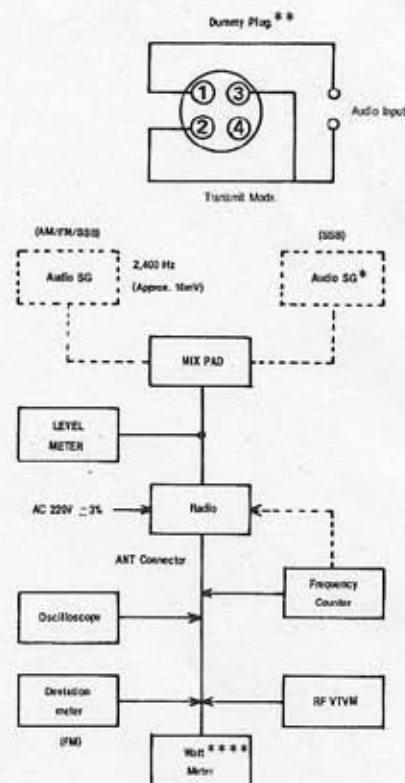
Dummy Plug **

① ③
② ④

Audio Input

Transmit Mode

(AM/FM/SSB)

Audio SG

2,400 Hz
(Approx. 10mV)

(SSB)

Audio SG*

MIX PAD

LEVEL METER

AC 220V ±3%

Radio

ANT Connector

Frequency Counter

Oscilloscope

Deviation meter

(FM)

RF VTVM

Watt **** Meter